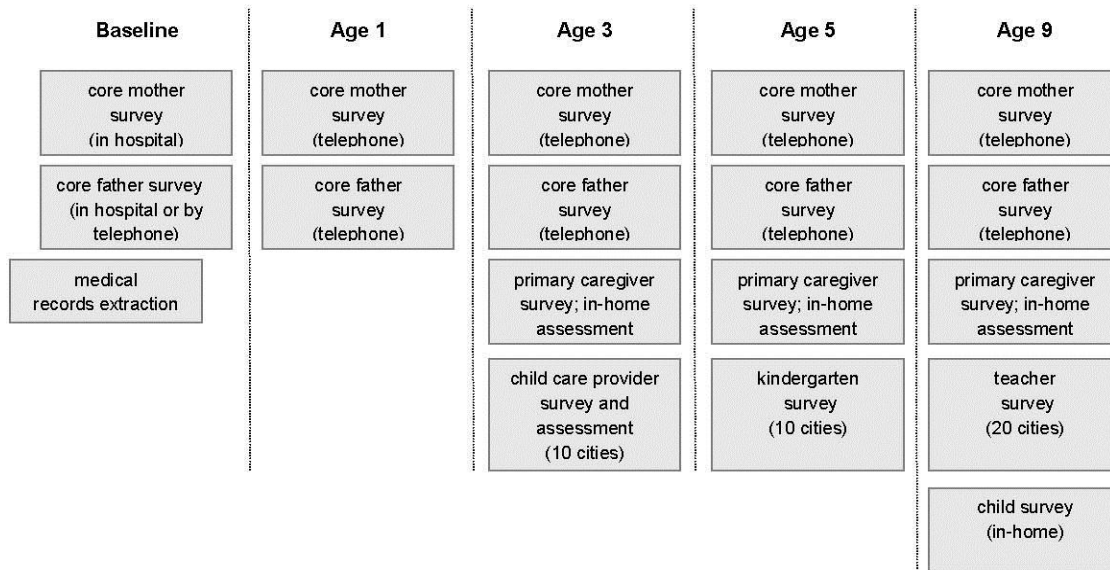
Baseline

core mother survey (in hospital)

core father survey (in hospital or by telephone)

medical records extraction

Age 1

core mother survey (telephone)

core father survey (telephone)

Age 3

core mother survey (telephone)

core father survey (telephone)

primary caregiver survey; in-home assessment

child care provider survey and assessment (10 cities)

Age 5

core mother survey (telephone)

core father survey (telephone)

primary caregiver survey; in-home assessment

kindergarten survey (10 cities)

Age 9

core mother survey (telephone)

core father survey (telephone)

primary caregiver survey; in-home assessment

teacher survey (20 cities)

child survey (in-home)